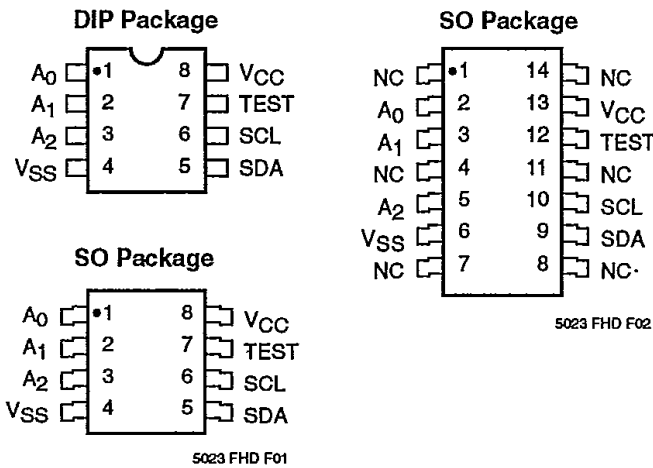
DIP Package

$A_0$ 1 8 $V_{CC}$
$A_1$ 2 7 TEST
$A_2$ 3 6 SCL
$V_{SS}$ 4 5 SDA

SO Package

$A_0$ 1 8 $V_{CC}$
$A_1$ 2 7 TEST
$A_2$ 3 6 SCL
$V_{SS}$ 4 5 SDA

5023 FHD F01

SO Package

NC 1 14 NC
$A_0$ 2 13 $V_{CC}$
$A_1$ 3 12 TEST
NC 4 11 NC
$A_2$ 5 10 SCL
$V_{SS}$ 6 9 SDA
NC 7 8 NC

5023 FHD F02